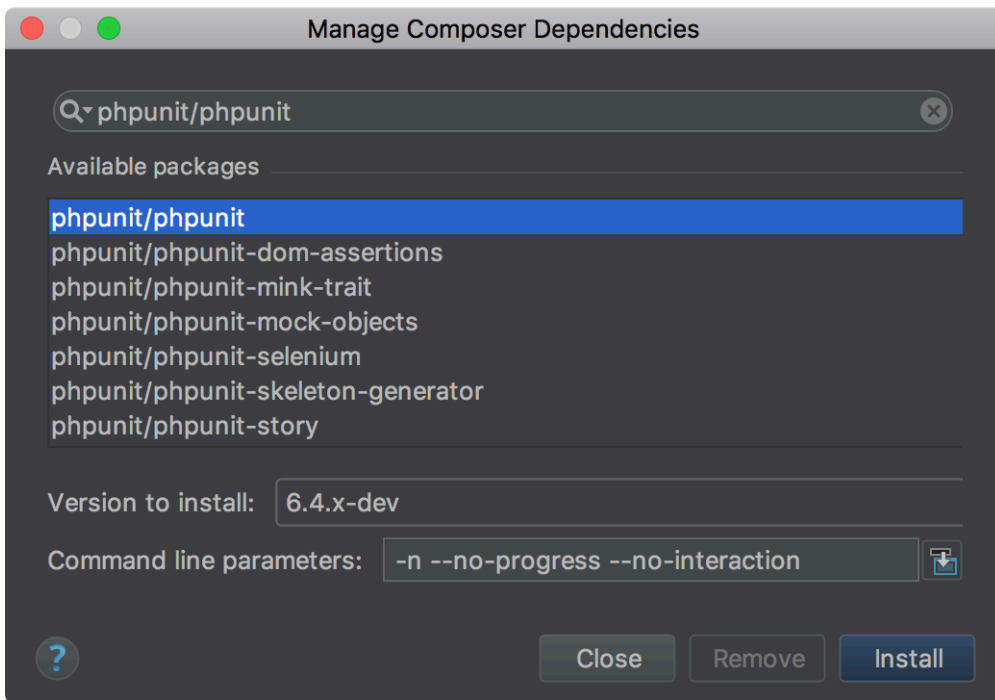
Manage Composer Dependencies

phpunit/phpunit

Available packages

phpunit/phpunit
phpunit/phpunit-dom-assertions
phpunit/phpunit-mink-trait
phpunit/phpunit-mock-objects
phpunit/phpunit-selenium
phpunit/phpunit-skeleton-generator
phpunit/phpunit-story

Version to install: 6.4.x-dev

Command line parameters: -n --no-progress --no-interaction

?

Close Remove Install